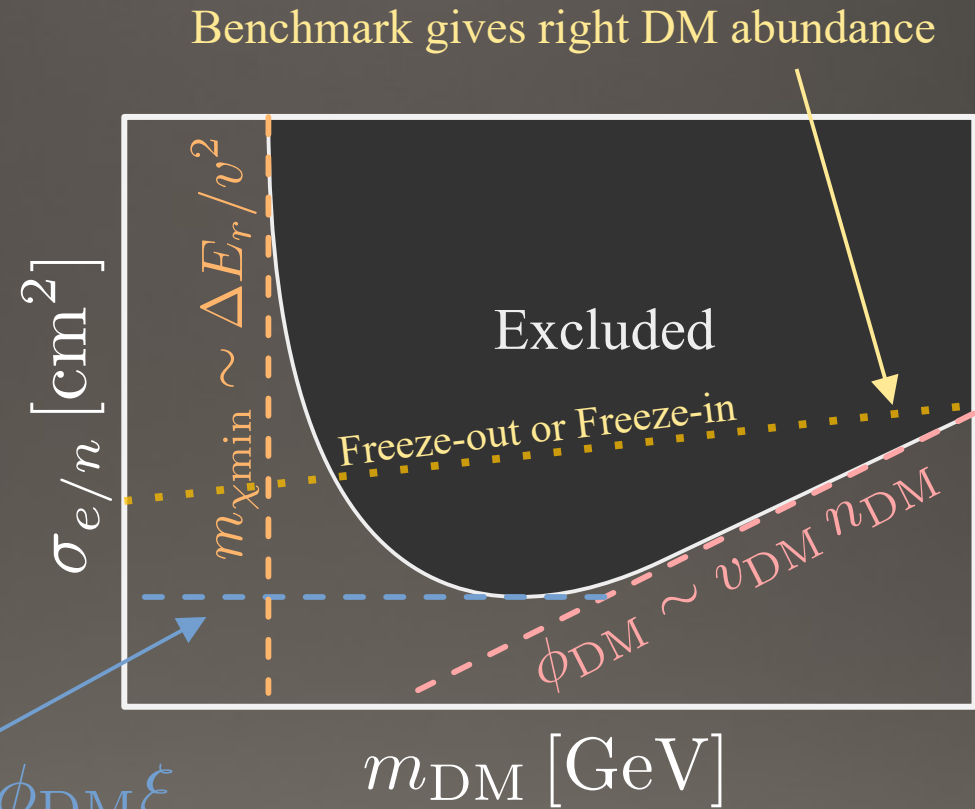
Benchmark gives right DM abundance

Excluded

Freeze-out or Freeze-in

$m_{\chi\min} \sim \Delta E_r / v^2$

$\sigma_{e/n}$ [cm$^2$]

$\phi_{\rm DM} \sim v_{\rm DM}\, n_{\rm DM}$

$\phi_{\rm DM}\mathcal{E}$

$m_{\rm DM}$ [GeV]